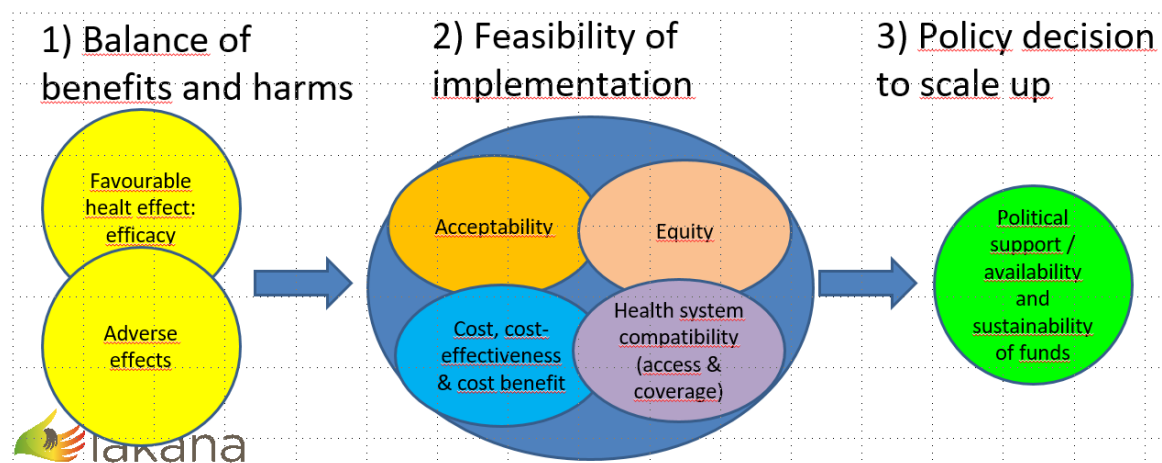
1) Balance of benefits and harms

2) Feasibility of implementation

3) Policy decision to scale up

Favourable healt effect: efficacy

Adverse effects

Acceptability

Equity

Cost, cost-effectiveness & cost benefit

Health system compatibility (access & coverage)

Political support / availability and sustainability of funds

lakana